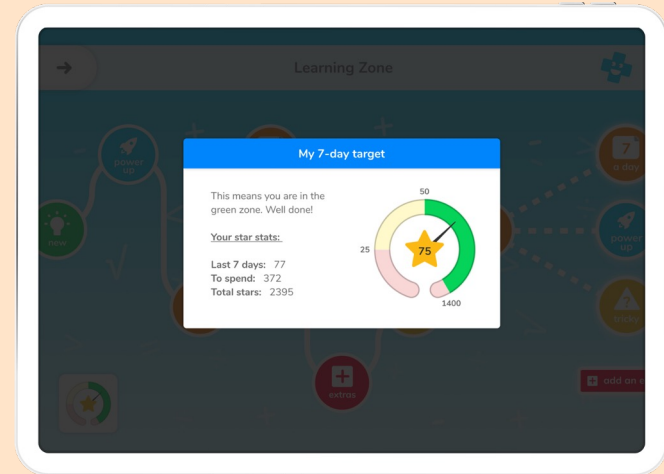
Learning Zone

power up

new

7 a day

power up

tricks

extras

add an

My 7-day target

This means you are in the green zone. Well done!

Your star stats:

Last 7 days: 77
To spend: 372
Total stars: 2395

50

25

75

1400